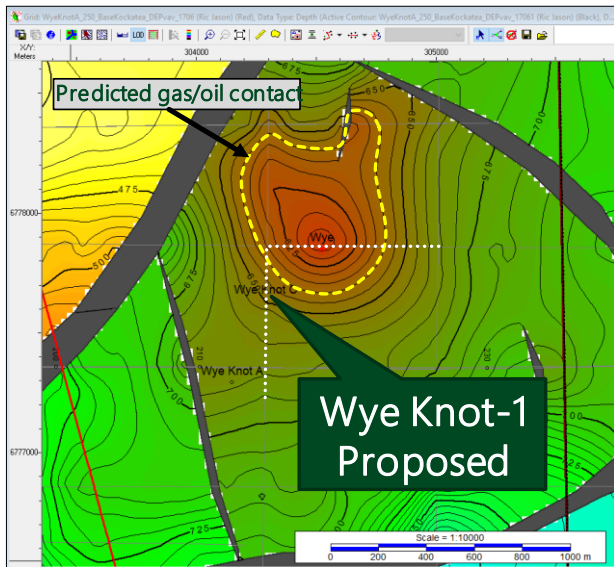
Grid: WyeKnotA_250_BaseKockatea_DEPvav_1706 (Ric Jason) (Red), Data Type: Depth (Active Contour: WyeKnotA_250_BaseKockatea_DEPvav_17061 (Ric Jason) (Black), D...

X/Y: Meters

304000

305000

Predicted gas/oil contact

650

675

650

475

700

675

6778000

Wye

500

675

Wye Knot C

210

230

Wye Knot A

700

Wye Knot-1 Proposed

00

6777000

725

Scale = 1:10000

0 200 400 600 800 1000 m